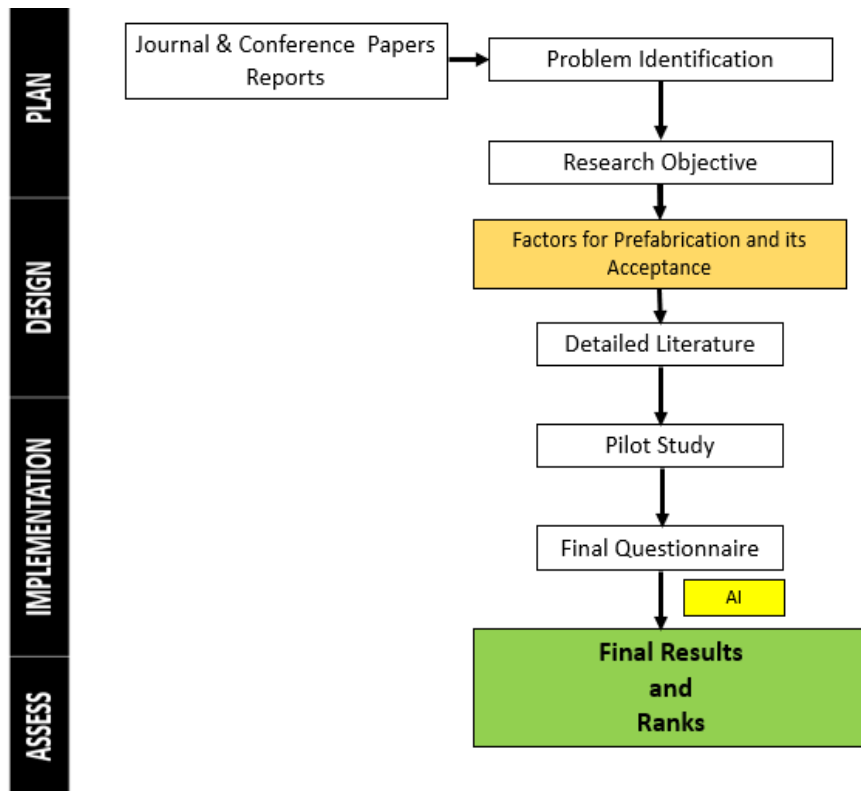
PLAN

DESIGN

IMPLEMENTATION

ASSESS

Journal & Conference Papers Reports

Problem Identification

Research Objective

Factors for Prefabrication and its Acceptance

Detailed Literature

Pilot Study

Final Questionnaire

AI

Final Results and Ranks